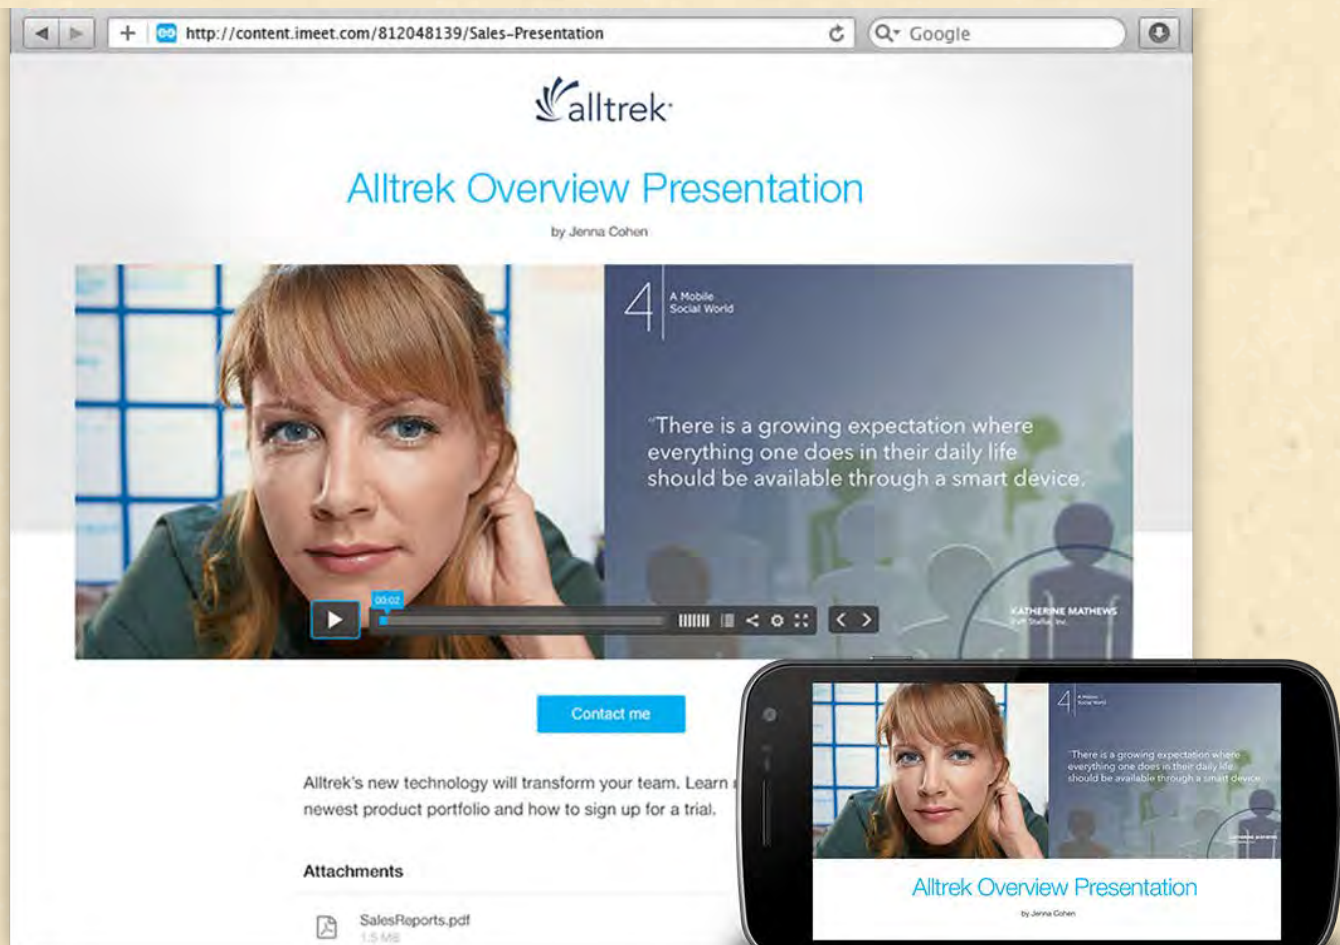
http://content.imeet.com/812048139/Sales-Presentation

Google

alltrek

Alltrek Overview Presentation

by Jenna Cohen

4 A Mobile Social World

"There is a growing expectation where everything one does in their daily life should be available through a smart device.

KATHERINE MATHEWS
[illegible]

00:02

Contact me

Alltrek's new technology will transform your team. Learn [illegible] newest product portfolio and how to sign up for a trial.

Attachments

SalesReports.pdf
1.5 MB

4 A Mobile Social World

There is a growing expectation where everything one does in their daily life should be available through a smart device.

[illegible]

Alltrek Overview Presentation

by Jenna Cohen